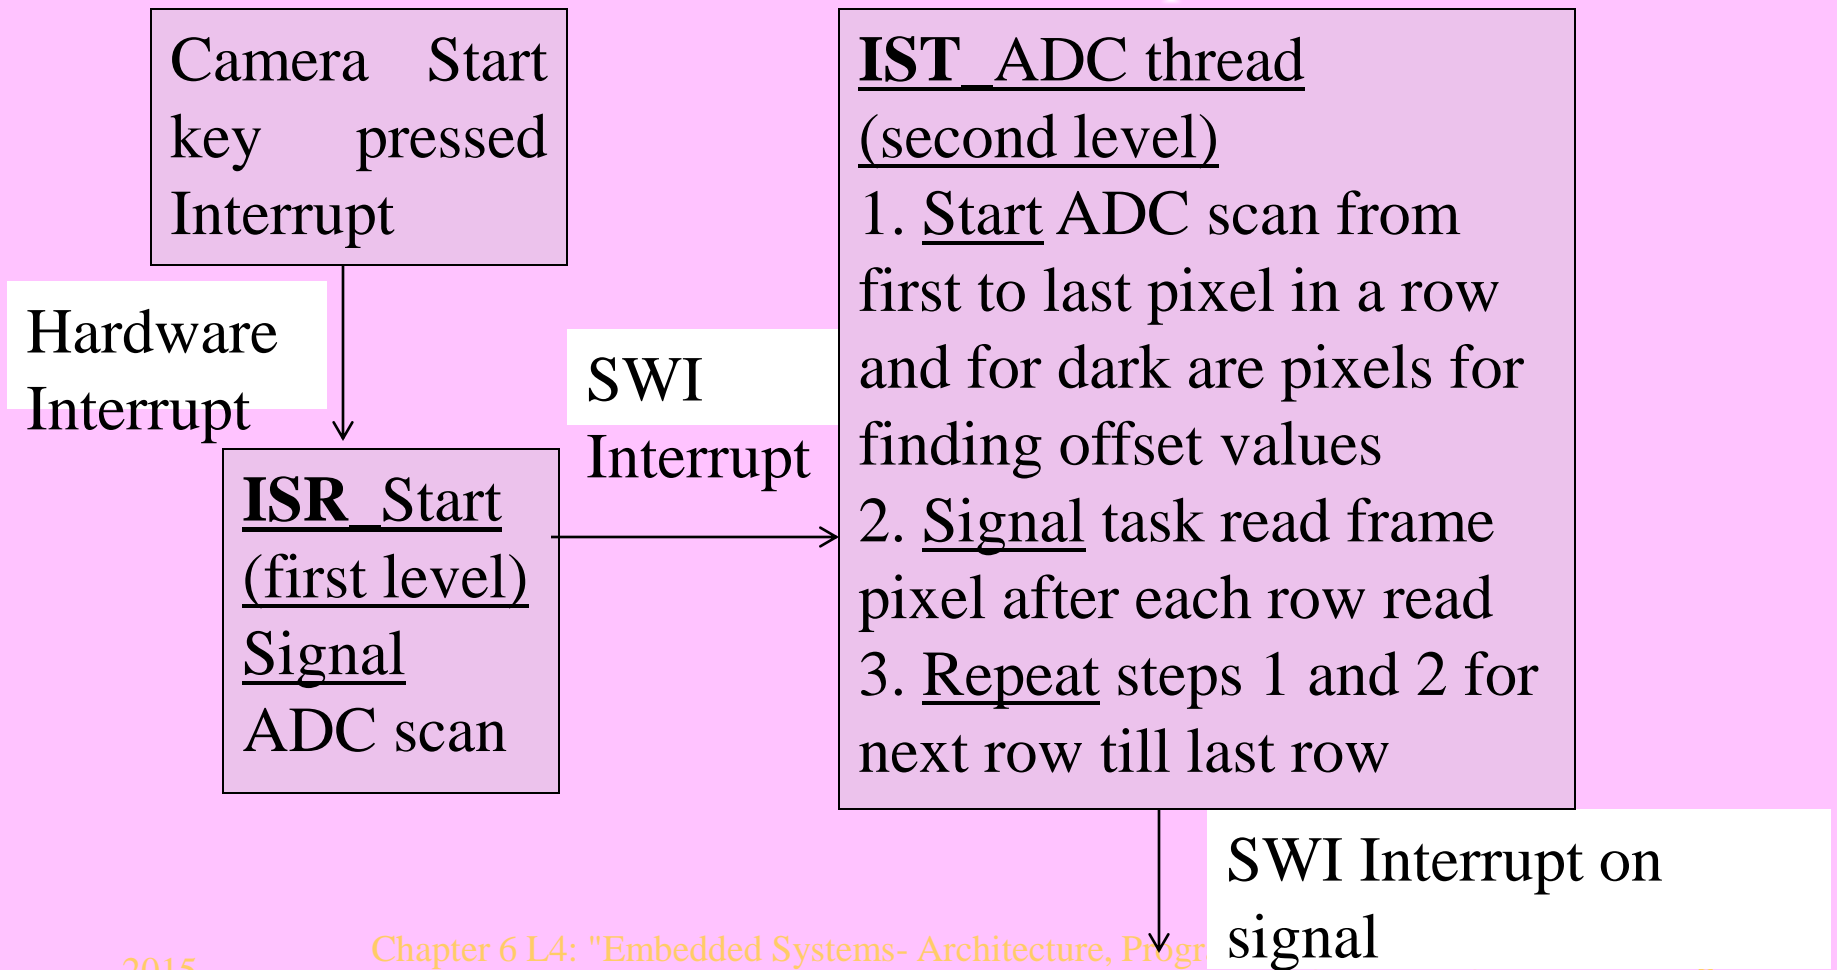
Camera Start key pressed Interrupt

Hardware Interrupt

ISR_Start (first level)
Signal ADC scan

SWI Interrupt

IST_ADC thread (second level)
1. Start ADC scan from first to last pixel in a row and for dark are pixels for finding offset values
2. Signal task read frame pixel after each row read
3. Repeat steps 1 and 2 for next row till last row

SWI Interrupt on signal

2015

Chapter 6 L4: "Embedded Systems- Architecture, Progr